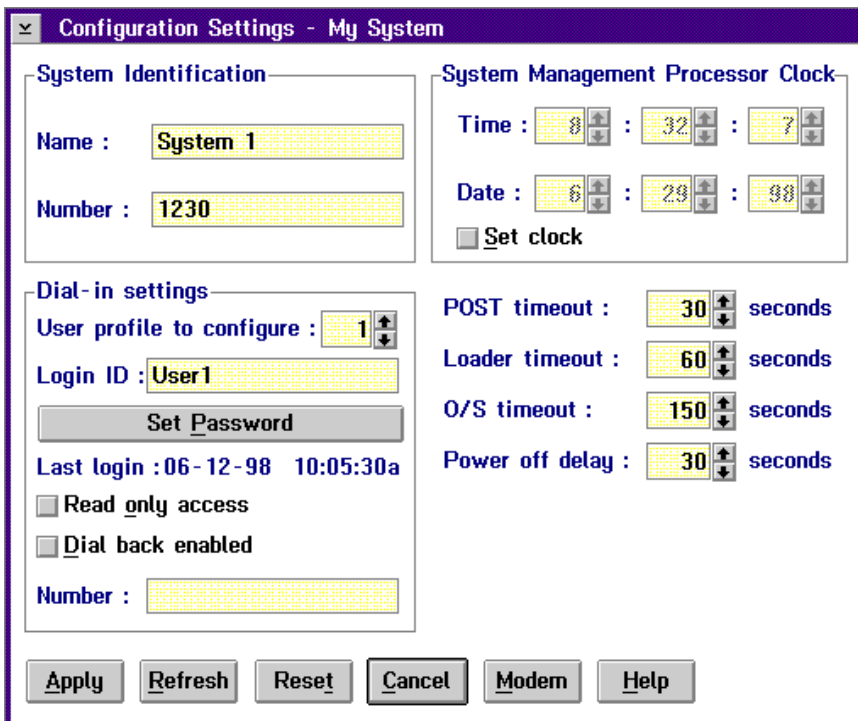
Configuration Settings - My System

System Identification

Name : System 1

Number : 1230

System Management Processor Clock

Time : 8 : 32 : 7

Date : 6 : 29 : 98

Set clock

Dial-in settings

User profile to configure : 1

Login ID : User1

Set Password

Last login : 06-12-98 10:05:30a

Read only access

Dial back enabled

Number :

POST timeout : 30 seconds

Loader timeout : 60 seconds

O/S timeout : 150 seconds

Power off delay : 30 seconds

Apply Refresh Reset Cancel Modem Help